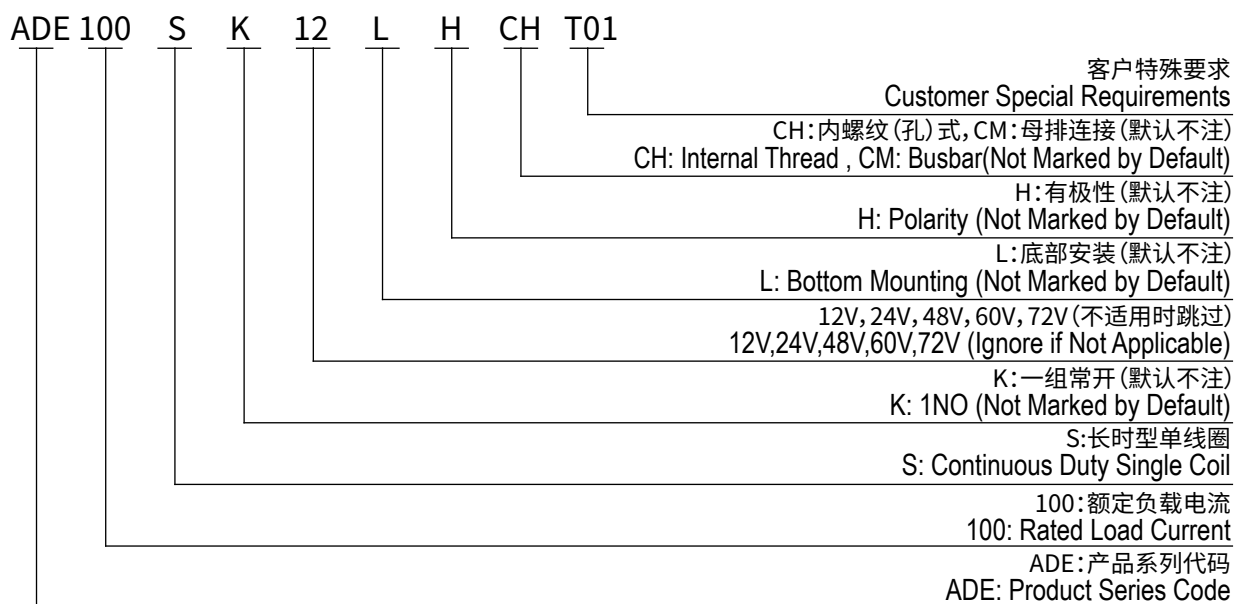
ADE 100 S K 12 L H CH T01

客户特殊要求
Customer Special Requirements

CH:内螺纹(孔)式,CM:母排连接(默认不注)
CH: Internal Thread , CM: Busbar(Not Marked by Default)

H:有极性(默认不注)
H: Polarity (Not Marked by Default)

L:底部安装(默认不注)
L: Bottom Mounting (Not Marked by Default)

12V,24V,48V,60V,72V(不适用时跳过)
12V,24V,48V,60V,72V (Ignore if Not Applicable)

K:一组常开(默认不注)
K: 1NO (Not Marked by Default)

S:长时型单线圈
S: Continuous Duty Single Coil

100:额定负载电流
100: Rated Load Current

ADE:产品系列代码
ADE: Product Series Code